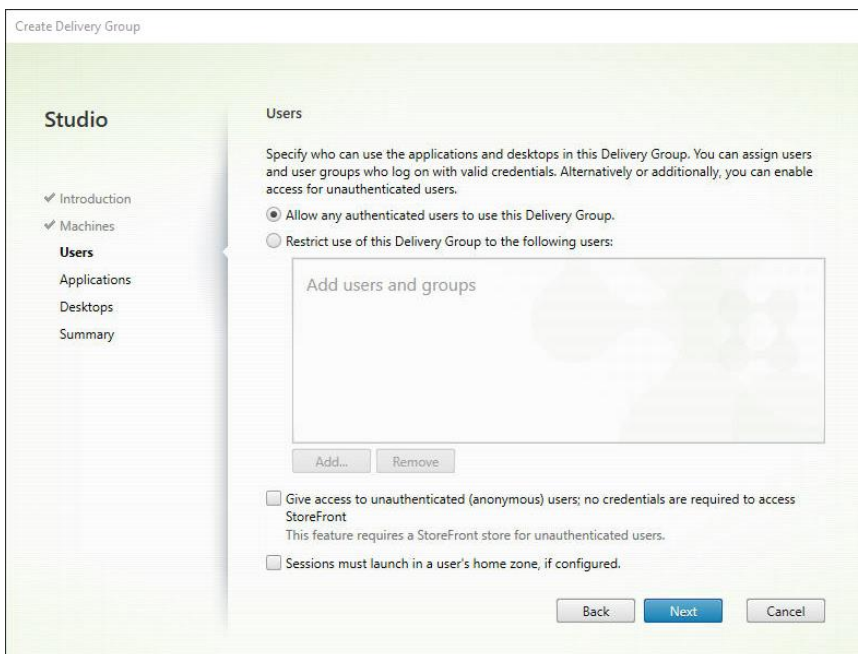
Create Delivery Group

Studio

✔ Introduction
✔ Machines
Users
Applications
Desktops
Summary

Users

Specify who can use the applications and desktops in this Delivery Group. You can assign users and user groups who log on with valid credentials. Alternatively or additionally, you can enable access for unauthenticated users.

Allow any authenticated users to use this Delivery Group.

Restrict use of this Delivery Group to the following users:

Add users and groups

Add... Remove

Give access to unauthenticated (anonymous) users; no credentials are required to access StoreFront
This feature requires a StoreFront store for unauthenticated users.

Sessions must launch in a user's home zone, if configured.

Back Next Cancel